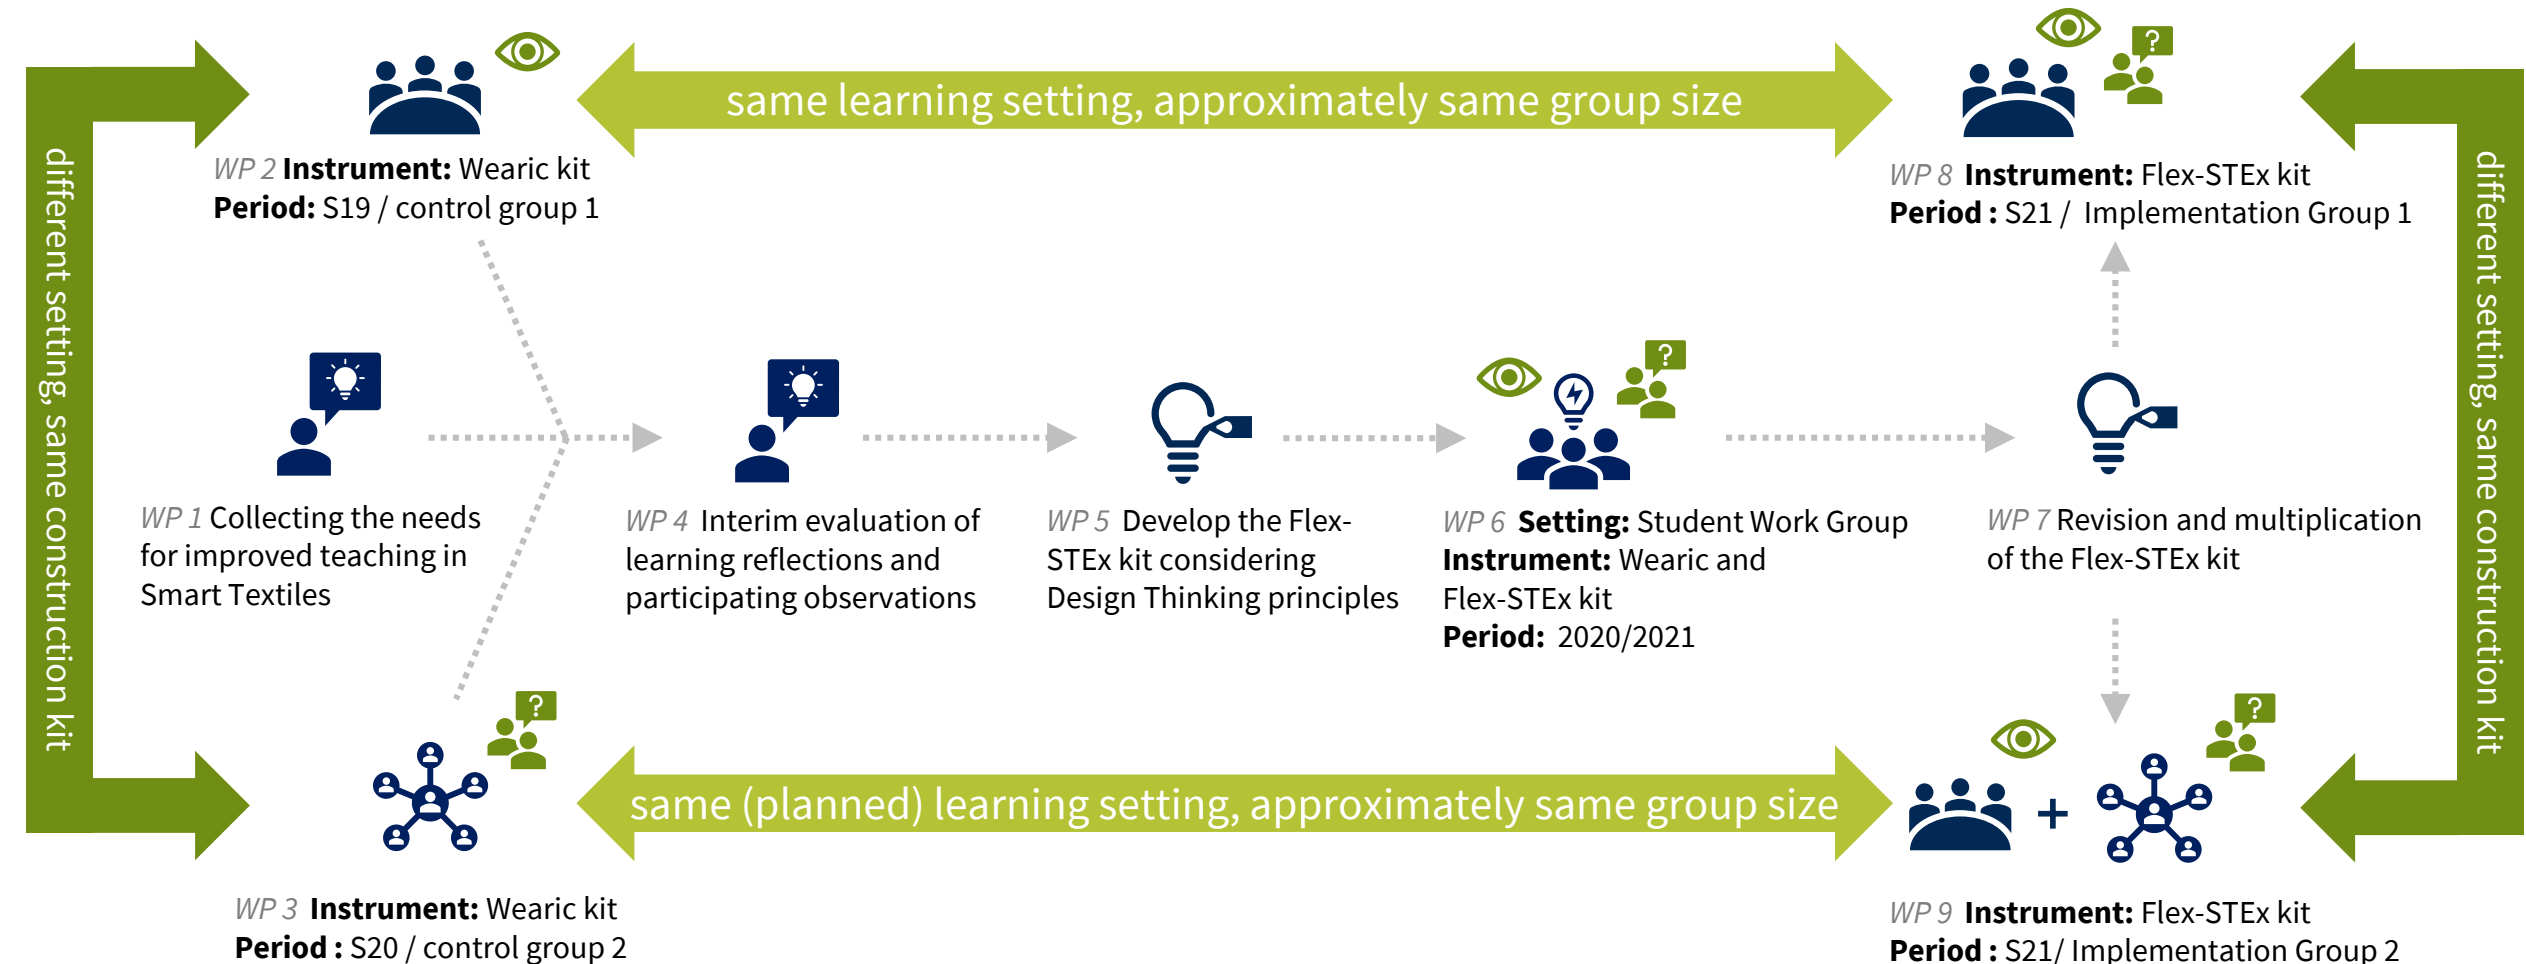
different setting, same construction kit

WP 2 **Instrument:** Wearic kit
**Period:** S19 / control group 1

same learning setting, approximately same group size

?

WP 8 **Instrument:** Flex-STEx kit
**Period :** S21 / Implementation Group 1

different setting, same construction kit

WP 1 Collecting the needs for improved teaching in Smart Textiles

WP 4 Interim evaluation of learning reflections and participating observations

WP 5 Develop the Flex-STEx kit considering Design Thinking principles

?

WP 6 **Setting:** Student Work Group
**Instrument:** Wearic and Flex-STEx kit
**Period:** 2020/2021

WP 7 Revision and multiplication of the Flex-STEx kit

?

same (planned) learning setting, approximately same group size

?

+

WP 3 **Instrument:** Wearic kit
**Period :** S20 / control group 2

WP 9 **Instrument:** Flex-STEx kit
**Period :** S21/ Implementation Group 2